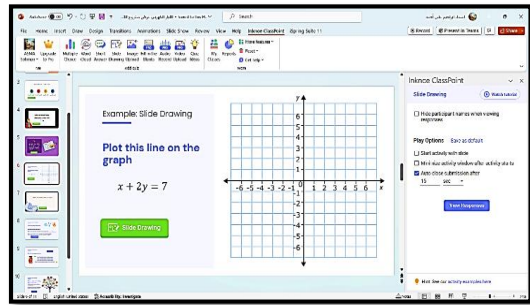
AutoSave Off

Search

File Home Insert Draw Design Transitions Animations Slide Show Review View Help Inknoe ClassPoint iSpring Suite 11

Record Present in Teams

Example: Slide Drawing

Plot this line on the graph

$x + 2y = 7$

Slide Drawing

y

6
5
4
3
2
1
-1
-2
-3
-4
-5
-6

-6 -5 -4 -3 -2 -1 1 2 3 4 5 6 x

Inknoe ClassPoint

Slide Drawing

Watch tutorial

Hide participant names when viewing responses

Play Options Save as default

Start activity with slide

Minimize activity window after activity starts

Auto close submission after

15 sec

Start Responses

Slide 6 of 11 English (United States) Accessibility: Investigate